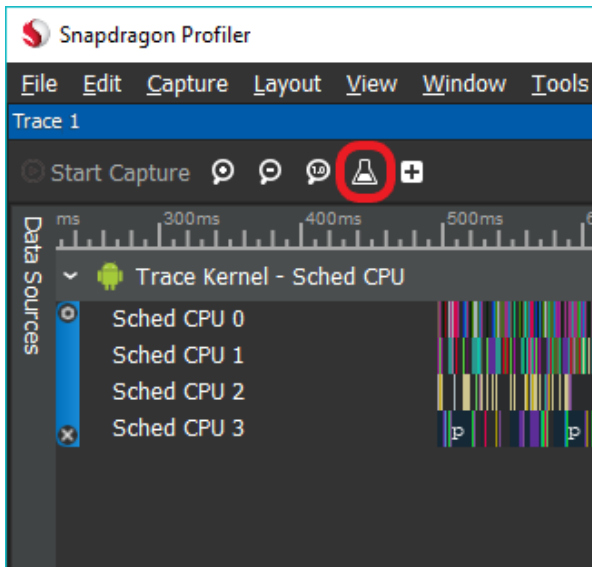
Snapdragon Profiler

File Edit Capture Layout View Window Tools

Trace 1

Start Capture

1.0

Data Sources

ms 300ms 400ms 500ms

Trace Kernel - Sched CPU

Sched CPU 0

Sched CPU 1

Sched CPU 2

Sched CPU 3

p p